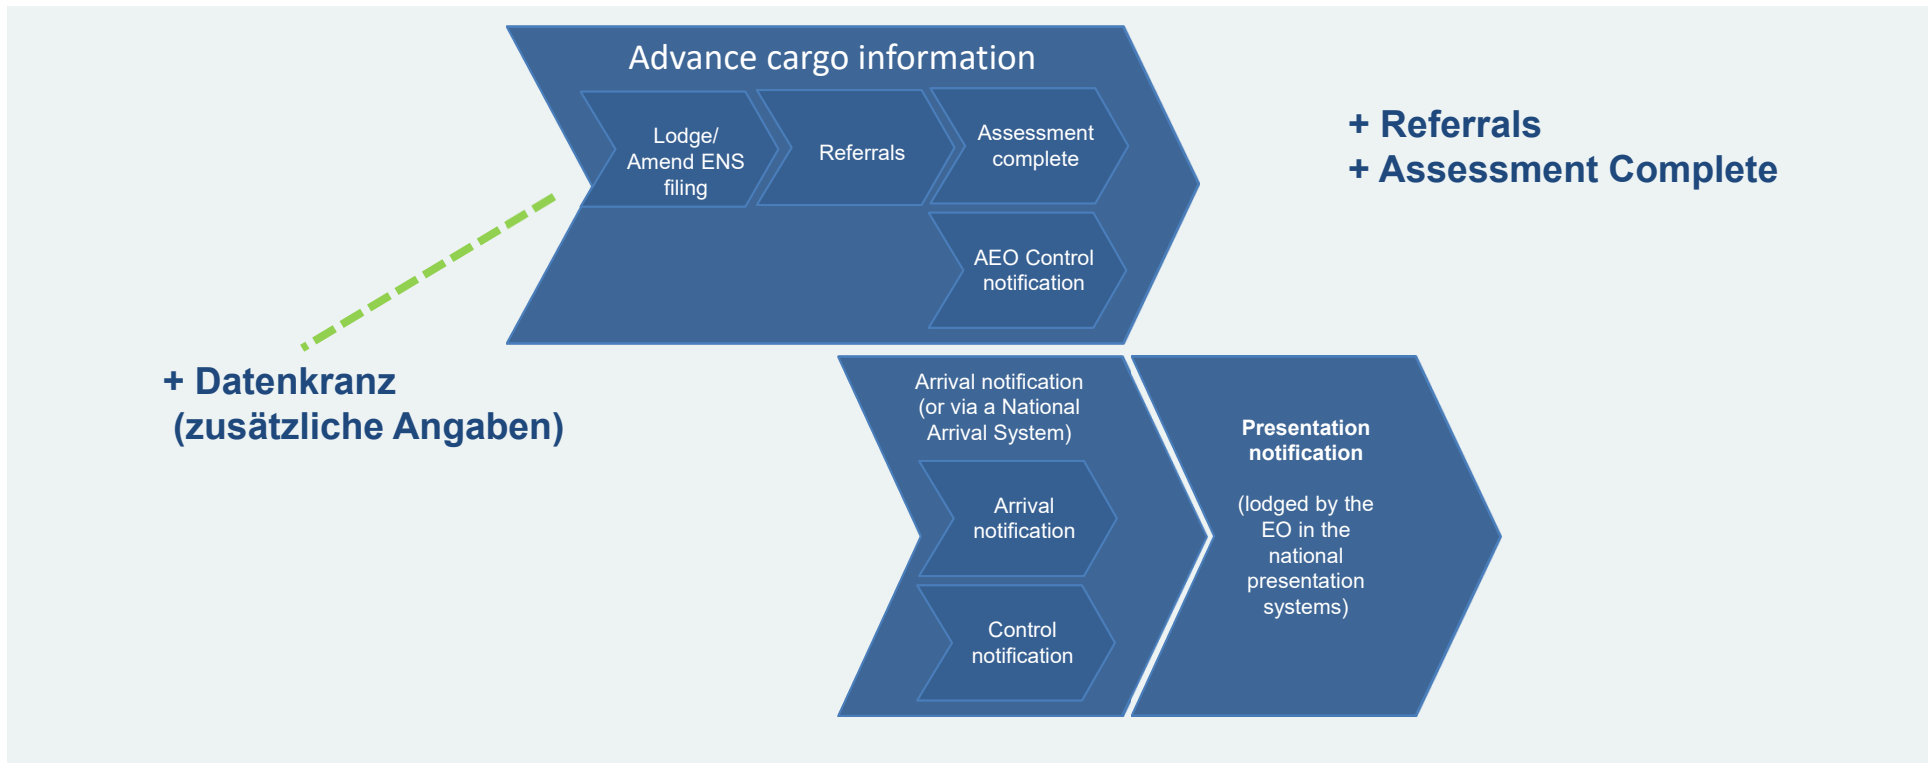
Advance cargo information

Lodge/ Amend ENS filing

Referrals

Assessment complete

AEO Control notification

+ Referrals
+ Assessment Complete

+ Datenkranz
(zusätzliche Angaben)

Arrival notification (or via a National Arrival System)

Arrival notification

Control notification

**Presentation notification**

(lodged by the EO in the national presentation systems)